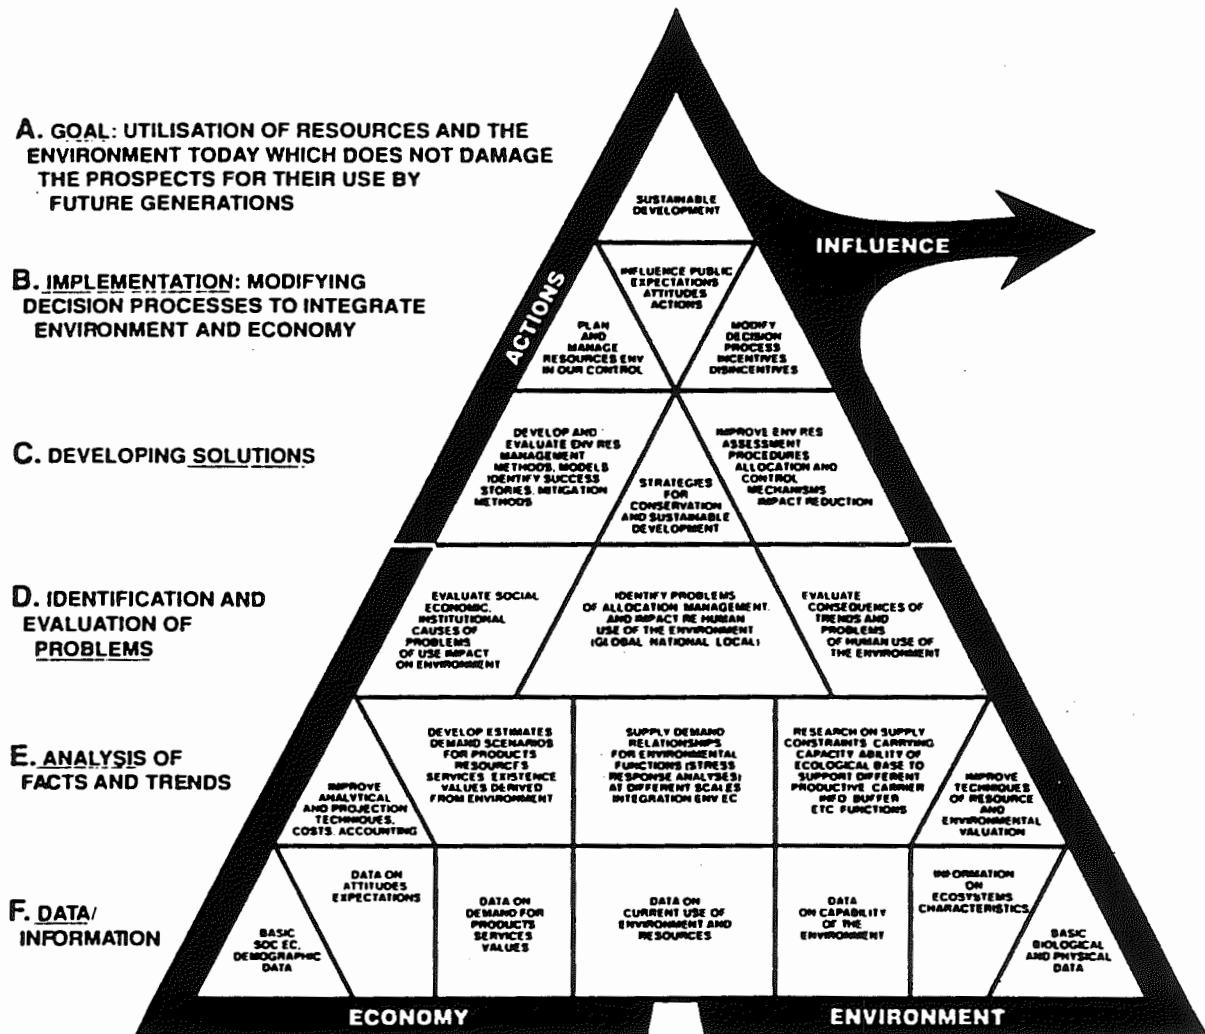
A. GOAL: UTILISATION OF RESOURCES AND THE ENVIRONMENT TODAY WHICH DOES NOT DAMAGE THE PROSPECTS FOR THEIR USE BY FUTURE GENERATIONS

B. IMPLEMENTATION: MODIFYING DECISION PROCESSES TO INTEGRATE ENVIRONMENT AND ECONOMY

C. DEVELOPING SOLUTIONS

D. IDENTIFICATION AND EVALUATION OF PROBLEMS

E. ANALYSIS OF FACTS AND TRENDS

F. DATA/ INFORMATION

SUSTAINABLE DEVELOPMENT

INFLUENCE

ACTIONS

INFLUENCE PUBLIC EXPECTATIONS ATTITUDES ACTIONS

PLAN AND MANAGE RESOURCES ENV IN OUR CONTROL

MODIFY DECISION PROCESS INCENTIVES DISINCENTIVES

DEVELOP AND EVALUATE ENV RES MANAGEMENT METHODS, MODELS IDENTIFY SUCCESS STORIES, MITIGATION METHODS

STRATEGIES FOR CONSERVATION AND SUSTAINABLE DEVELOPMENT

IMPROVE ENV RES ASSESSMENT PROCEDURES ALLOCATION AND CONTROL MECHANISMS IMPACT REDUCTION

EVALUATE SOCIAL ECONOMIC, INSTITUTIONAL CAUSES OF PROBLEMS OF USE IMPACT ON ENVIRONMENT

IDENTIFY PROBLEMS OF ALLOCATION MANAGEMENT, AND IMPACT RE HUMAN USE OF THE ENVIRONMENT (GLOBAL NATIONAL LOCAL)

EVALUATE CONSEQUENCES OF TRENDS AND PROBLEMS OF HUMAN USE OF THE ENVIRONMENT

IMPROVE ANALYTICAL AND PROJECTION TECHNIQUES, COSTS, ACCOUNTING

DEVELOP ESTIMATES DEMAND SCENARIOS FOR PRODUCTS RESOURCES SERVICES EXISTENCE VALUES DERIVED FROM ENVIRONMENT

SUPPLY DEMAND RELATIONSHIPS FOR ENVIRONMENTAL FUNCTIONS (STRESS RESPONSE ANALYSES) AT DIFFERENT SCALES INTEGRATION ENV EC

RESEARCH ON SUPPLY CONSTRAINTS CARRYING CAPACITY ABILITY OF ECOLOGICAL BASE TO SUPPORT DIFFERENT PRODUCTIVE CARRIER INFO BUFFER ETC FUNCTIONS

IMPROVE TECHNIQUES OF RESOURCE AND ENVIRONMENTAL VALUATION

BASIC SOC EC. DEMOGRAPHIC DATA

DATA ON ATTITUDES EXPECTATIONS

DATA ON DEMAND FOR PRODUCTS SERVICES VALUES

DATA ON CURRENT USE OF ENVIRONMENT AND RESOURCES

DATA ON CAPABILITY OF THE ENVIRONMENT

INFORMATION ON ECOSYSTEMS CHARACTERISTICS

BASIC BIOLOGICAL AND PHYSICAL DATA

ECONOMY

ENVIRONMENT